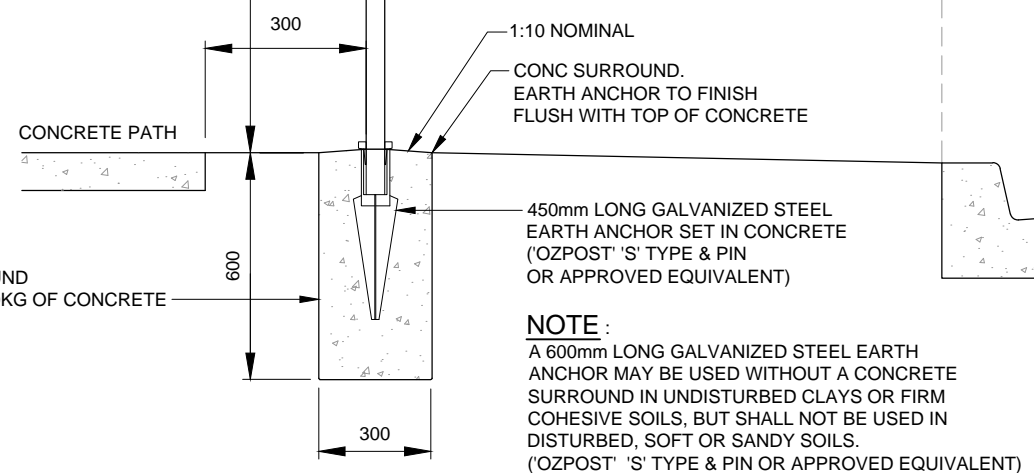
300

1:10 NOMINAL

CONC SURROUND.
EARTH ANCHOR TO FINISH
FLUSH WITH TOP OF CONCRETE

CONCRETE PATH

450mm LONG GALVANIZED STEEL
EARTH ANCHOR SET IN CONCRETE
('OZPOST' 'S' TYPE & PIN
OR APPROVED EQUIVALENT)

600

UND
KG OF CONCRETE

NOTE :
A 600mm LONG GALVANIZED STEEL EARTH ANCHOR MAY BE USED WITHOUT A CONCRETE SURROUND IN UNDISTURBED CLAYS OR FIRM COHESIVE SOILS, BUT SHALL NOT BE USED IN DISTURBED, SOFT OR SANDY SOILS.
('OZPOST' 'S' TYPE & PIN OR APPROVED EQUIVALENT)

300